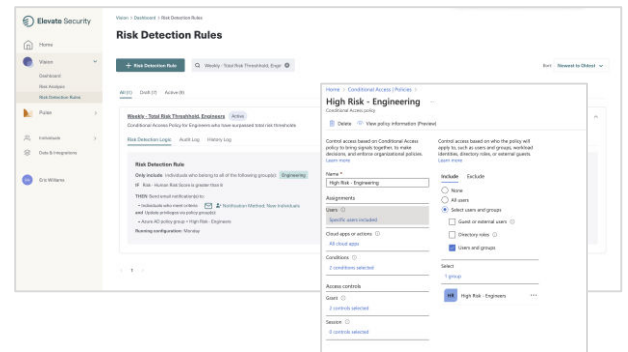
Elevate Security

Home

Vision

Dashboard

Risk Analysis

Risk Detection Rules

Rules

Individuals

Data & Integrations

Eric Williams

Vision > Dashboard > Risk Detection Rules

Risk Detection Rules

+ Risk Detection Rule

Weekly - Total Risk Threshhold, Engi

Sort Newest to Oldest

All (3) Draft (1) Active (8)

Weekly - Total Risk Threshhold, Engineers Active

Conditional Access Policy for Engineers who have surpassed total risk threshold

Risk Detection Logic Audit Log History Log

Risk Detection Rule

Only include individuals who belong to all of the following group(s): Engineering

IF Risk - Human Risk Score is greater than 8

THEN Send email notification(s) to:

• Individuals who meet criteria • Notification Method: New individuals

and Update privileged access policy group(s):

• Azure AD policy group > High Risk - Engineers

Running configuration: Monday

1

Home > Conditional Access | Policies >

High Risk - Engineering ...

Conditional Access policy

Delete View policy information (Preview)

Control access based on Conditional Access policy to bring signals together, to make decisions, and enforce organizational policies. Learn more

Name *

High Risk - Engineering

Assignments

Users ⓘ

Specific users included

Cloud apps or actions ⓘ

All cloud apps

Conditions ⓘ

2 conditions selected

Access controls

Grant ⓘ

2 controls selected

Session ⓘ

0 controls selected

Control access based on who the policy will apply to, such as users and groups, workload identities, directory roles, or external guests. Learn more

Include Exclude

None

All users

Select users and groups

Guest or external users ⓘ

Directory roles ⓘ

Users and groups

Select

1 group

HR High Risk - Engineers ...